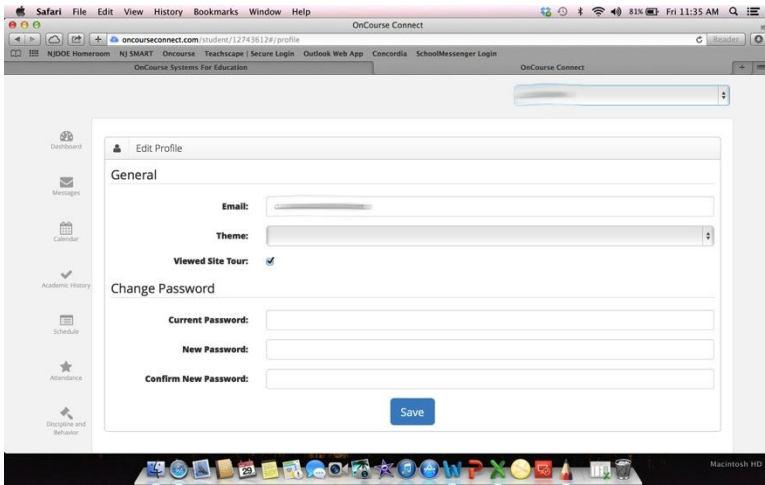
Safari File Edit View History Bookmarks Window Help

81% Fri 11:35 AM

OnCourse Connect

oncourseconnect.com/student/12743612#/profile

Reader

NJDOE Homeroom NJ SMART Oncourse Teachscape | Secure Login Outlook Web App Concordia SchoolMessenger Login

OnCourse Systems For Education

OnCourse Connect

Dashboard

Messages

Calendar

Academic History

Schedule

Attendance

Discipline and Behavior

Edit Profile

General

Email: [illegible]

Theme:

Viewed Site Tour:

Change Password

Current Password:

New Password:

Confirm New Password:

Save

29

Macintosh HD